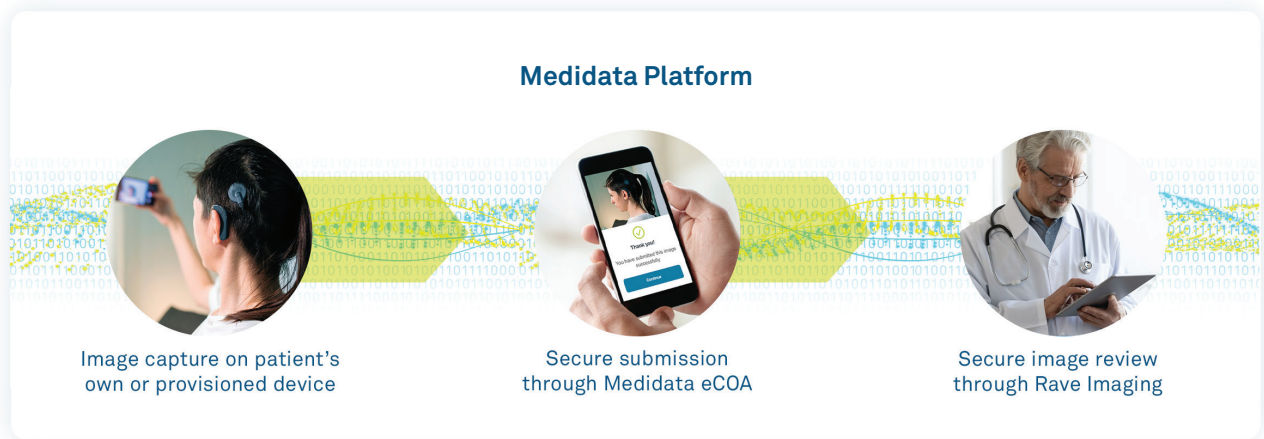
Medidata Platform

Thank you!

You have submitted this image successfully

Continue

Image capture on patient's own or provisioned device

Secure submission through Medidata eCOA

Secure image review through Rave Imaging